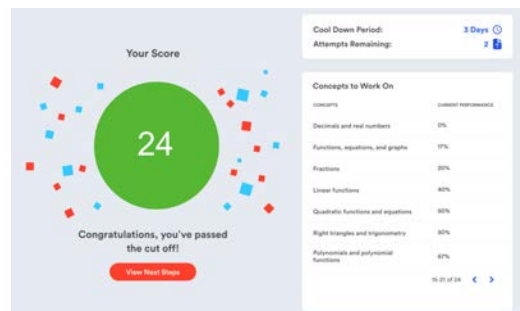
Your Score

24

Congratulations, you've passed the cut off!

View Next Steps

Cool Down Period: 3 Days

Attempts Remaining: 2

Concepts to Work On

| CONCEPTS | CURRENT PERFORMANCE |
|---|---|
| Decimals and real numbers | 0% |
| Functions, equations, and graphs | 17% |
| Fractions | 20% |
| Linear functions | 40% |
| Quadratic functions and equations | 50% |
| Right triangles and trigonometry | 50% |
| Polynomials and polynomial functions | 67% |

15-21 of 24